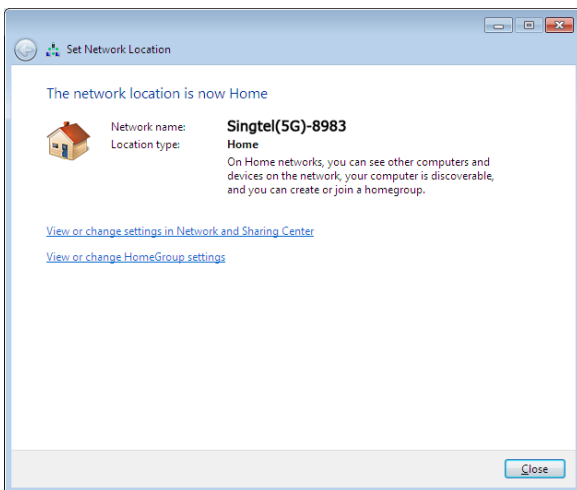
Set Network Location

The network location is now Home

Network name: Singtel(5G)-8983
Location type: Home
On Home networks, you can see other computers and devices on the network, your computer is discoverable, and you can create or join a homegroup.

View or change settings in Network and Sharing Center

View or change HomeGroup settings

Close